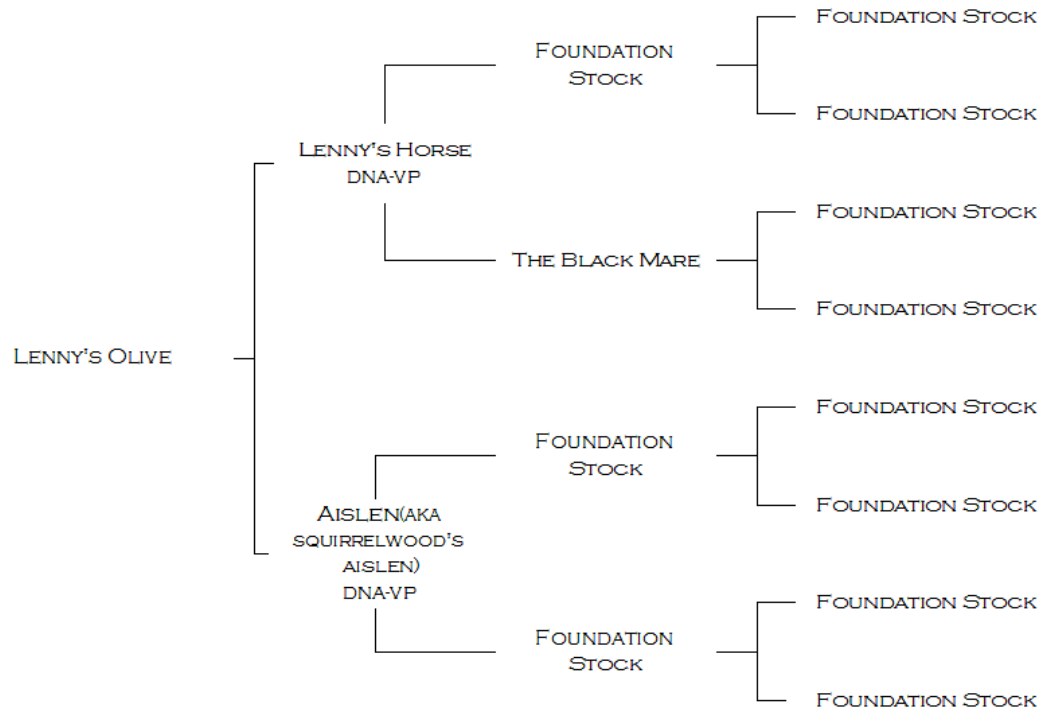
Lenny's Olive

Lenny's Horse
DNA-VP

Foundation Stock

Foundation Stock

Foundation Stock

The Black Mare

Foundation Stock

Foundation Stock

Aislen(aka squirrelwood's aislen)
DNA-VP

Foundation Stock

Foundation Stock

Foundation Stock

Foundation Stock

Foundation Stock

Foundation Stock